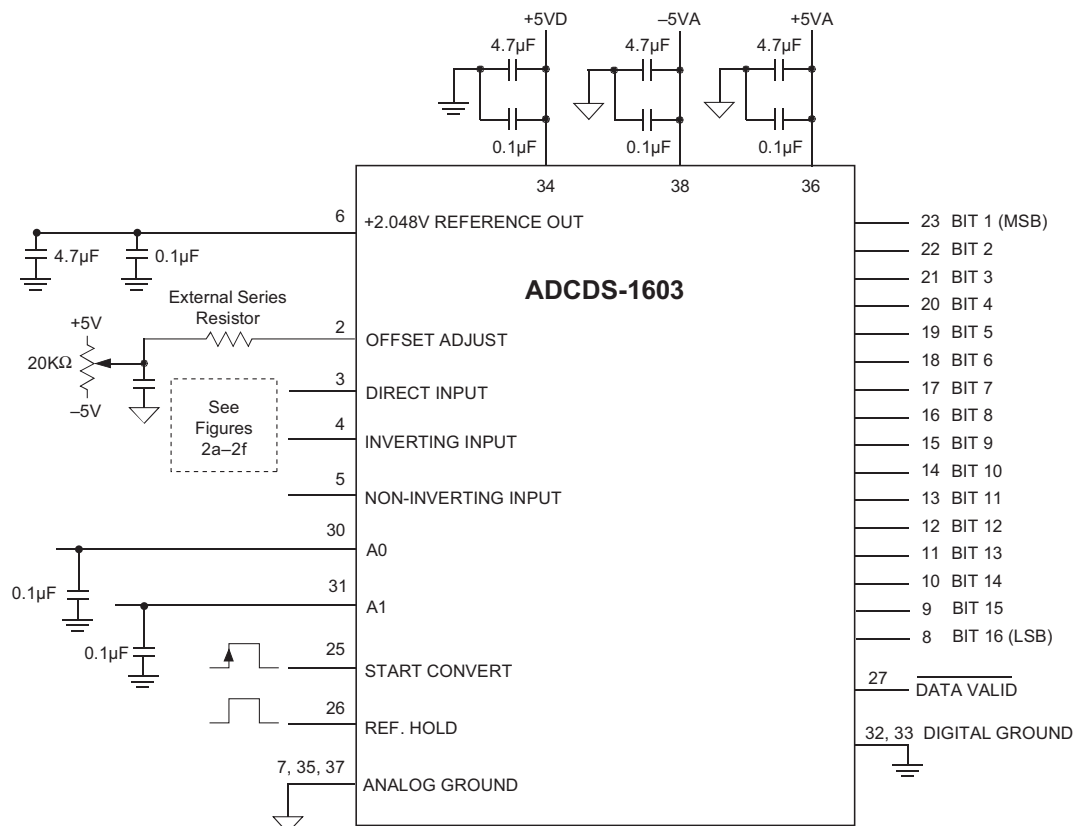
+5VD
4.7µF
0.1µF
–5VA
4.7µF
0.1µF
+5VA
4.7µF
0.1µF
34
38
36

6
+2.048V REFERENCE OUT
4.7µF
0.1µF

ADCDS-1603

External Series Resistor
+5V
20KΩ
–5V
2
OFFSET ADJUST
3
DIRECT INPUT
See Figures 2a–2f
4
INVERTING INPUT
5
NON-INVERTING INPUT
30
A0
0.1µF
31
A1
0.1µF
25
START CONVERT
26
REF. HOLD
7, 35, 37
ANALOG GROUND

23 BIT 1 (MSB)
22 BIT 2
21 BIT 3
20 BIT 4
19 BIT 5
18 BIT 6
17 BIT 7
16 BIT 8
15 BIT 9
14 BIT 10
13 BIT 11
12 BIT 12
11 BIT 13
10 BIT 14
9 BIT 15
8 BIT 16 (LSB)
27 $\overline{\text{DATA VALID}}$
32, 33 DIGITAL GROUND